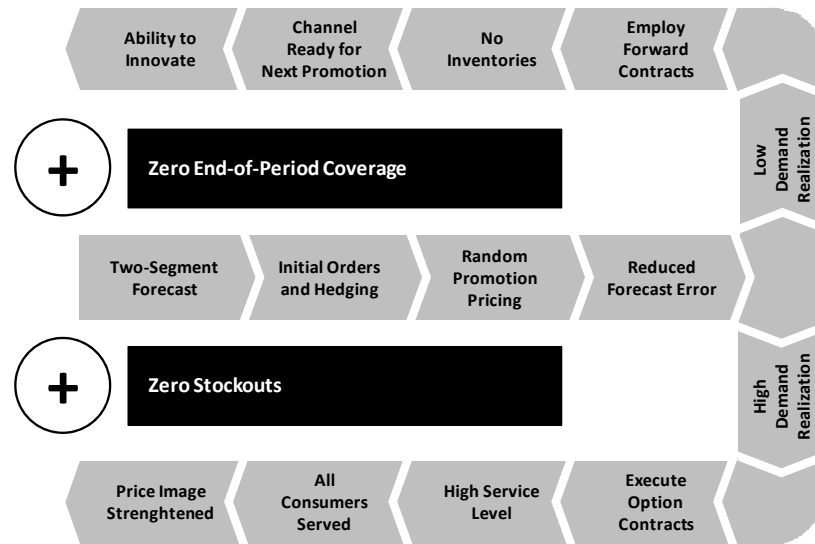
Ability to Innovate

Channel Ready for Next Promotion

No Inventories

Employ Forward Contracts

+

Zero End-of-Period Coverage

Low Demand Realization

Two-Segment Forecast

Initial Orders and Hedging

Random Promotion Pricing

Reduced Forecast Error

+

Zero Stockouts

High Demand Realization

Price Image Strenghtened

All Consumers Served

High Service Level

Execute Option Contracts